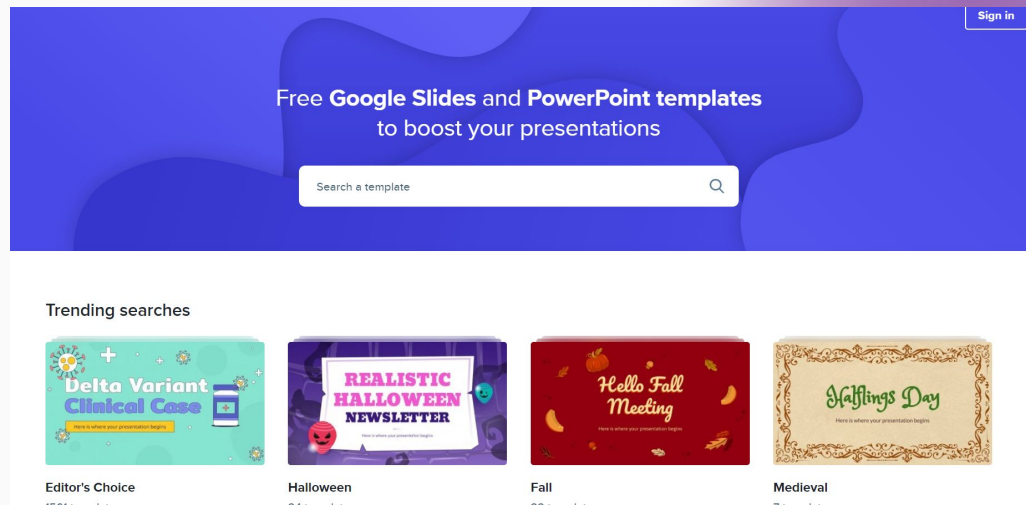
Sign in

Free Google Slides and PowerPoint templates to boost your presentations

Search a template

Trending searches

Delta Variant Clinical Case
Here is where your presentation begins

REALISTIC HALLOWEEN NEWSLETTER
Here is where your presentation begins

Hello Fall Meeting
Here is where your presentation begins

Halflings Day
Here is where your presentation begins

Editor's Choice
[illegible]

Halloween
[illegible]

Fall
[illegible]

Medieval
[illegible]